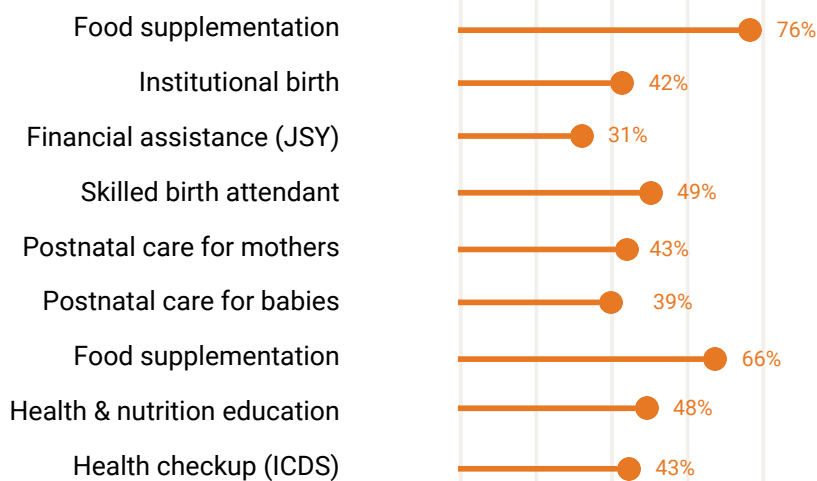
| | |
|---|---|
| Food supplementation | 76% |
| Institutional birth | 42% |
| Financial assistance (JSY) | 31% |
| Skilled birth attendant | 49% |
| Postnatal care for mothers | 43% |
| Postnatal care for babies | 39% |
| Food supplementation | 66% |
| Health & nutrition education | 48% |
| Health checkup (ICDS) | 43% |